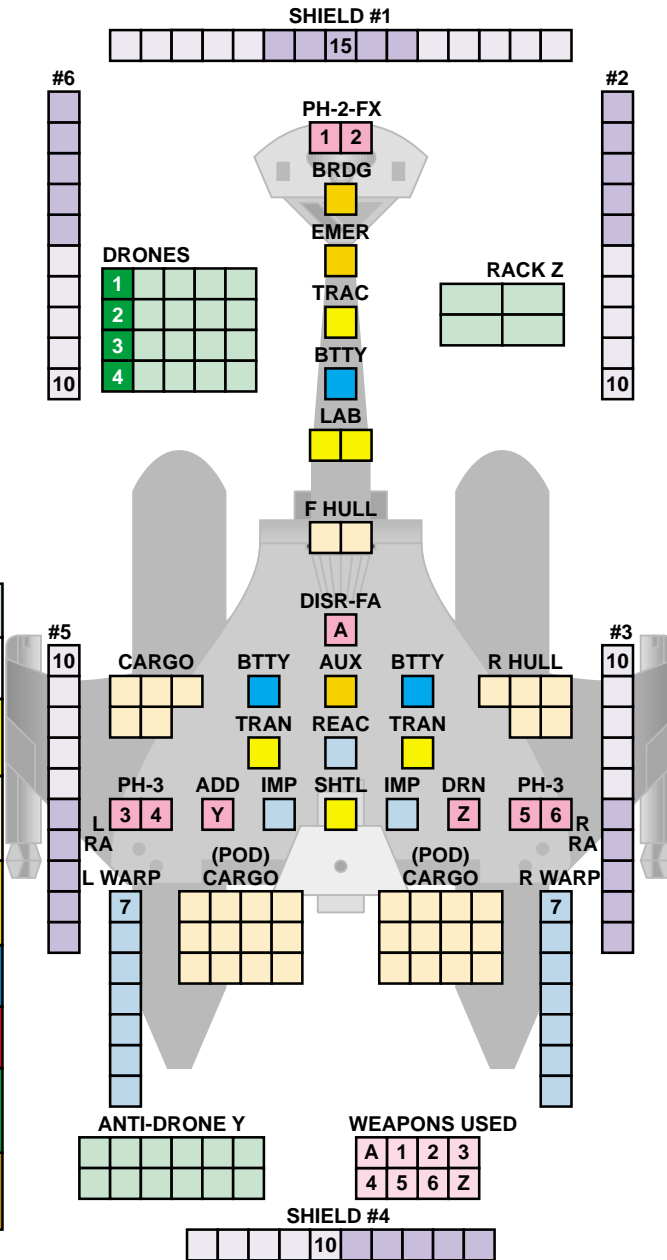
SHIELD #1
15

#6
10

#2
10

PH-2-FX
1 2
BRDG
EMER
TRAC
BTTY
LAB

DRONES
1
2
3
4

RACK Z

F HULL

DISR-FA
A

#5
10

#3
10

CARGO
BTTY
AUX
BTTY
R HULL

TRAN
REAC
TRAN

PH-3
3 4
ADD
Y
IMP
SHTL
IMP
DRN
Z
PH-3
5 6

L RA
R RA

L WARP
7
(POD) CARGO
(POD) CARGO
R WARP
7

ANTI-DRONE Y

WEAPONS USED
| A | 1 | 2 | 3 |
|---|---|---|---|
| 4 | 5 | 6 | Z |

SHIELD #4
10